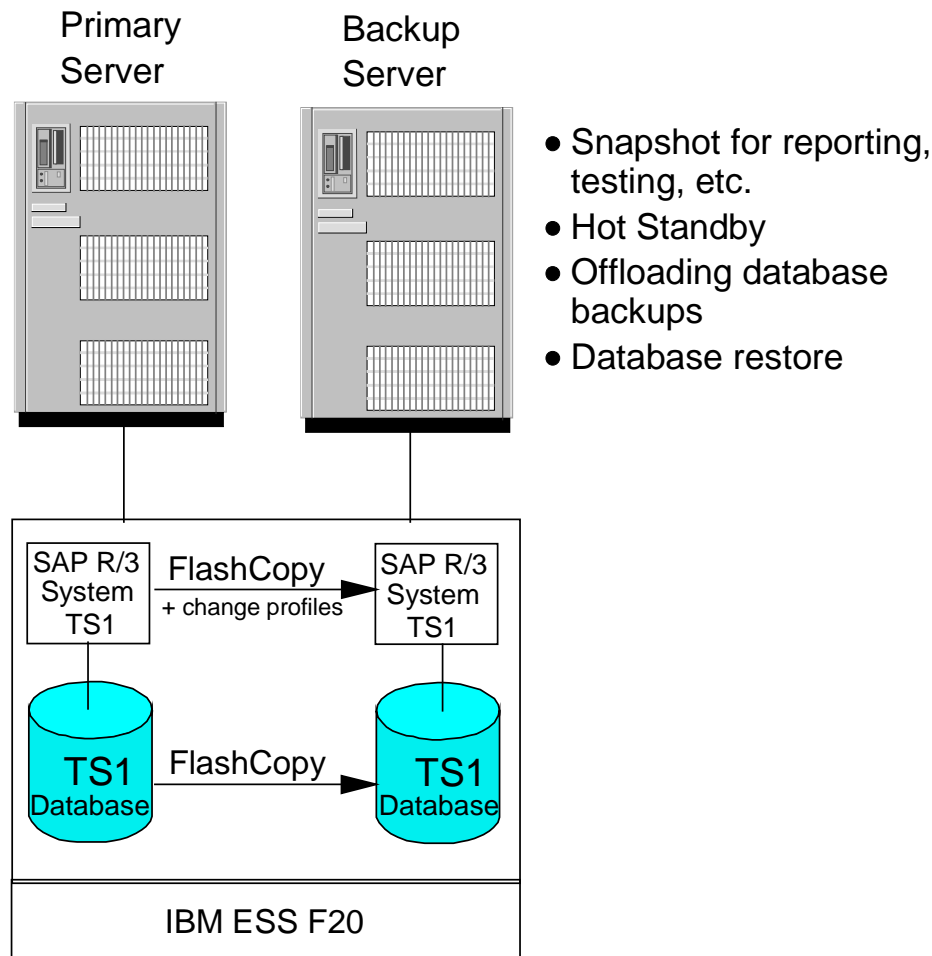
Primary Server

Backup Server

- Snapshot for reporting, testing, etc.
- Hot Standby
- Offloading database backups
- Database restore

SAP R/3 System TS1

FlashCopy

+ change profiles

SAP R/3 System TS1

TS1 Database

FlashCopy

TS1 Database

IBM ESS F20